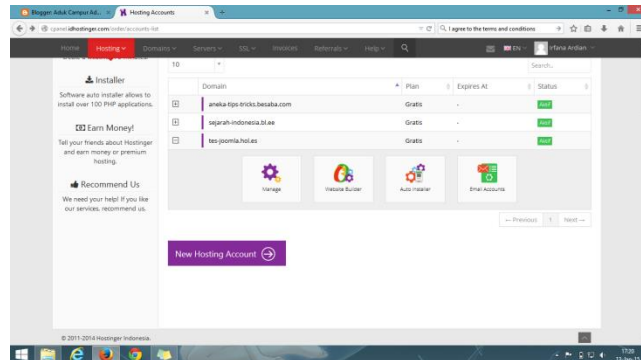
Blogger: Aduk Campur Ad... ×
Hosting Accounts ×
+

panel.idhostinger.com/order/accounts-list
I agree to the terms and conditions

Home Hosting Domains Servers SSL Invoices Referrals Help
EN
Irfana Ardian

Installer
Software auto installer allows to install over 100 PHP applications.

Earn Money!
Tell your friends about Hostinger and earn money or premium hosting.

Recommend Us
We need your help! If you like our services, recommend us.

10
Search...

| | Domain | Plan | Expires At | Status |
|---|---|---|---|---|
| + | aneka-tips-tricks.besaba.com | Gratis | - | Aktif |
| + | sejarah-indonesia.bl.ee | Gratis | - | Aktif |
| − | tes-joomla.hol.es | Gratis | - | Aktif |

Manage
Website Builder
Auto Installer
Email Accounts

← Previous 1 Next →

New Hosting Account

© 2011-2014 Hostinger Indonesia.

17:30